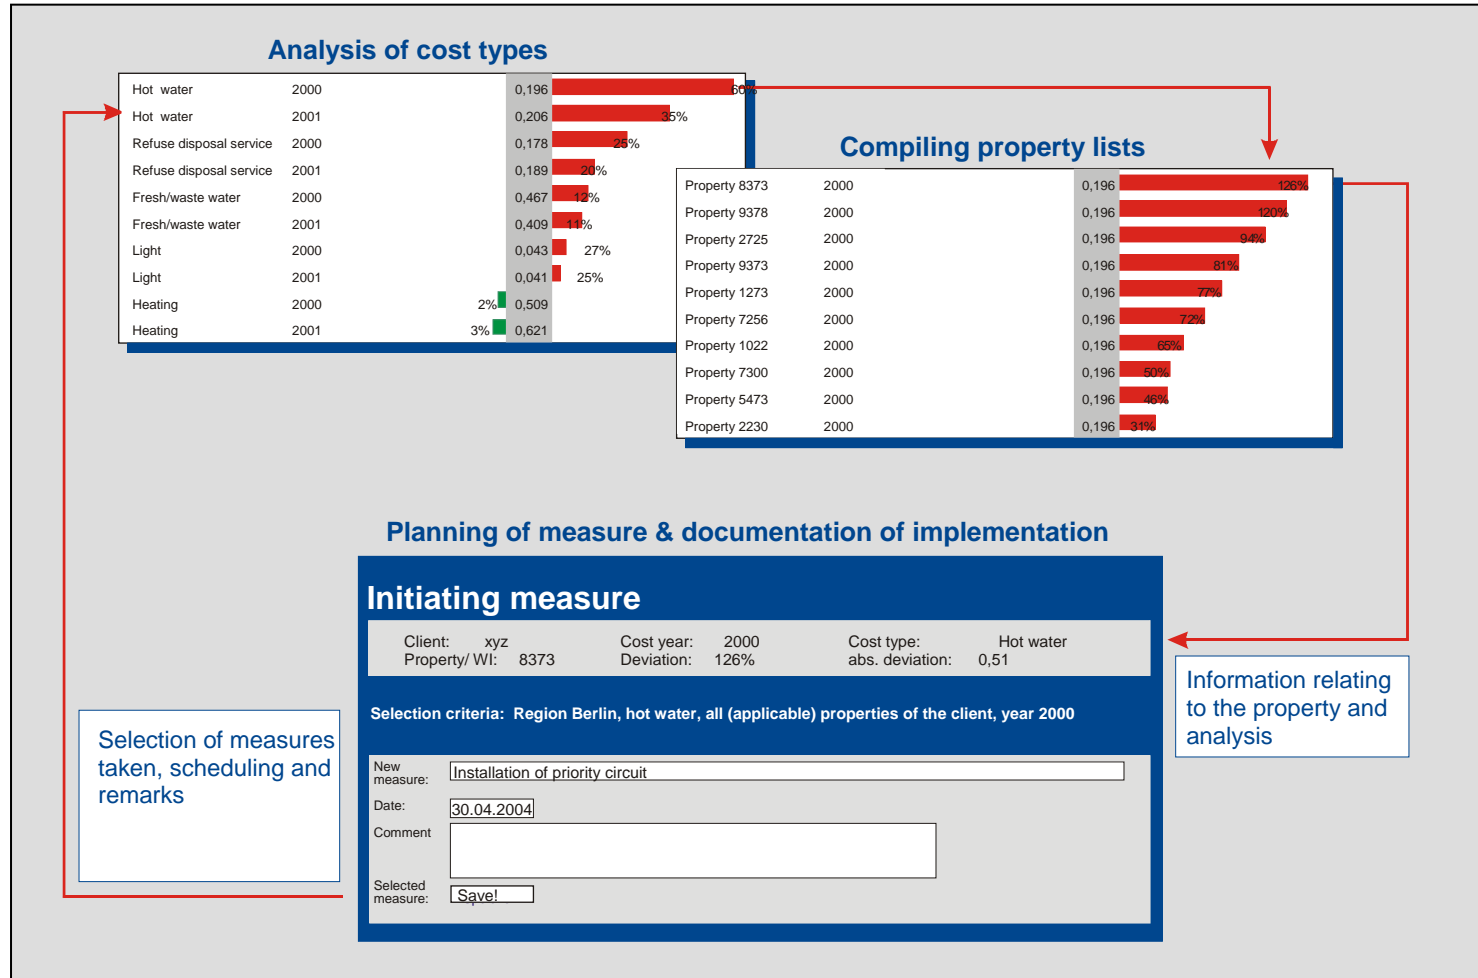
Analysis of cost types

| | | | |
|---|---|---|---|
| Hot water | 2000 | 0,196 | 60% |
| Hot water | 2001 | 0,206 | 35% |
| Refuse disposal service | 2000 | 0,178 | 25% |
| Refuse disposal service | 2001 | 0,189 | 20% |
| Fresh/waste water | 2000 | 0,467 | 12% |
| Fresh/waste water | 2001 | 0,409 | 11% |
| Light | 2000 | 0,043 | 27% |
| Light | 2001 | 0,041 | 25% |
| Heating | 2000 | 2% 0,509 | |
| Heating | 2001 | 3% 0,621 | |

Compiling property lists

| | | | |
|---|---|---|---|
| Property 8373 | 2000 | 0,196 | 126% |
| Property 9378 | 2000 | 0,196 | 120% |
| Property 2725 | 2000 | 0,196 | 94% |
| Property 9373 | 2000 | 0,196 | 81% |
| Property 1273 | 2000 | 0,196 | 77% |
| Property 7256 | 2000 | 0,196 | 72% |
| Property 1022 | 2000 | 0,196 | 65% |
| Property 7300 | 2000 | 0,196 | 50% |
| Property 5473 | 2000 | 0,196 | 46% |
| Property 2230 | 2000 | 0,196 | 31% |

Planning of measure & documentation of implementation

Initiating measure

Client: xyz Property/ WI: 8373 Cost year: 2000 Deviation: 126% Cost type: Hot water abs. deviation: 0,51

Selection criteria: Region Berlin, hot water, all (applicable) properties of the client, year 2000

New measure: Installation of priority circuit

Date: 30.04.2004

Comment

Selected measure: Save!

Selection of measures taken, scheduling and remarks

Information relating to the property and analysis